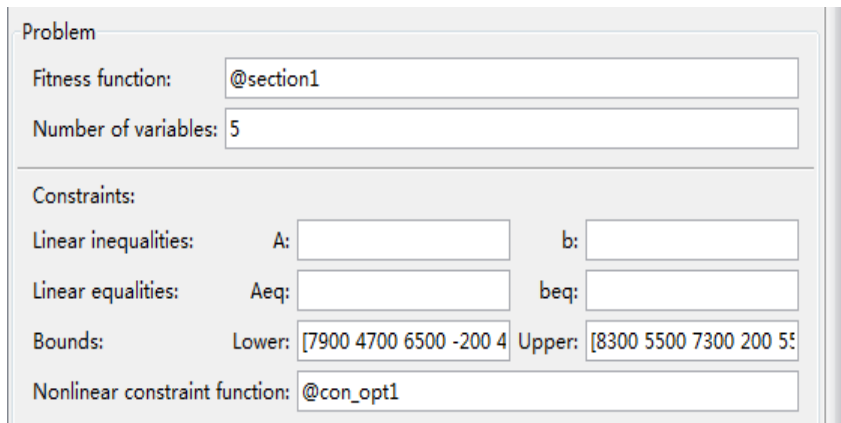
Problem

Fitness function: @section1

Number of variables: 5

Constraints:

Linear inequalities: A: b:

Linear equalities: Aeq: beq:

Bounds: Lower: [7900 4700 6500 -200 4 Upper: [8300 5500 7300 200 5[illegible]

Nonlinear constraint function: @con_opt1